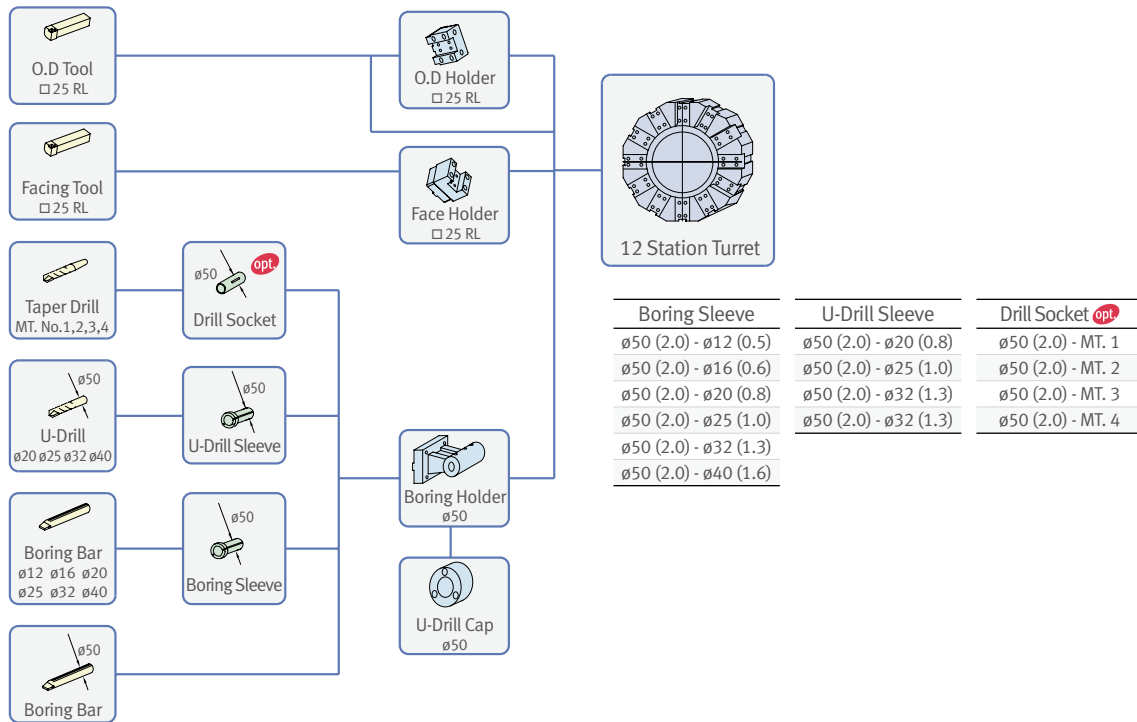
O.D Tool
□25 RL

Facing Tool
□25 RL

Taper Drill
MT. No.1,2,3,4

ø50
U-Drill
ø20 ø25 ø32 ø40

Boring Bar
ø12 ø16 ø20
ø25 ø32 ø40

ø50
Boring Bar

ø50 opt.
Drill Socket

ø50
U-Drill Sleeve

ø50
Boring Sleeve

O.D Holder
□25 RL

Face Holder
□25 RL

Boring Holder
ø50

U-Drill Cap
ø50

12 Station Turret

| Boring Sleeve |
|---|
| ø50 (2.0) - ø12 (0.5) |
| ø50 (2.0) - ø16 (0.6) |
| ø50 (2.0) - ø20 (0.8) |
| ø50 (2.0) - ø25 (1.0) |
| ø50 (2.0) - ø32 (1.3) |
| ø50 (2.0) - ø40 (1.6) |

| U-Drill Sleeve |
|---|
| ø50 (2.0) - ø20 (0.8) |
| ø50 (2.0) - ø25 (1.0) |
| ø50 (2.0) - ø32 (1.3) |
| ø50 (2.0) - ø32 (1.3) |

| Drill Socket opt. |
|---|
| ø50 (2.0) - MT. 1 |
| ø50 (2.0) - MT. 2 |
| ø50 (2.0) - MT. 3 |
| ø50 (2.0) - MT. 4 |